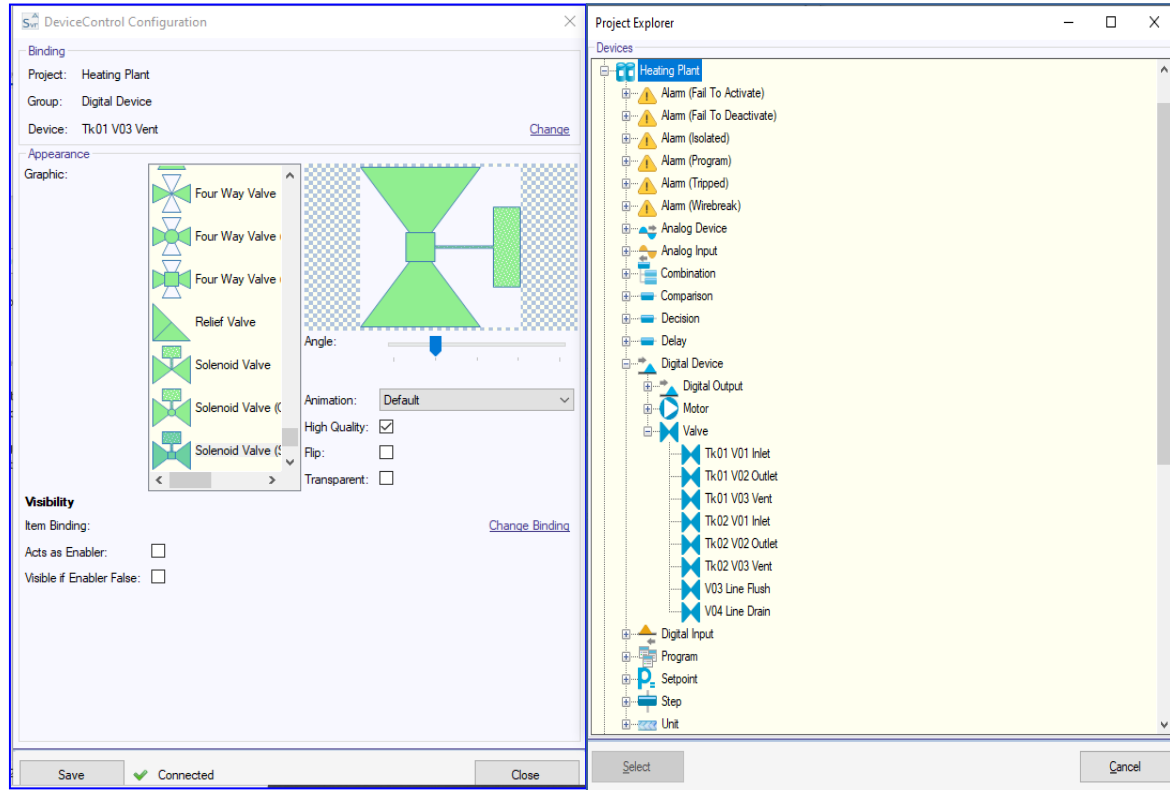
DeviceControl Configuration

Binding
Project: Heating Plant
Group: Digital Device
Device: Tk01 V03 Vent
Change

Appearance
Graphic:
Four Way Valve
Four Way Valve (
Four Way Valve (
Relief Valve
Solenoid Valve
Solenoid Valve (C
Solenoid Valve (S

Angle:
Animation: Default
High Quality: ☑
Flip: ☐
Transparent: ☐

Visibility
Item Binding:
Change Binding
Acts as Enabler: ☐
Visible if Enabler False: ☐

Save
Connected
Close

Project Explorer
Devices
Heating Plant
Alarm (Fail To Activate)
Alarm (Fail To Deactivate)
Alarm (Isolated)
Alarm (Program)
Alarm (Tripped)
Alarm (Wirebreak)
Analog Device
Analog Input
Combination
Comparison
Decision
Delay
Digital Device
Digital Output
Motor
Valve
Tk01 V01 Inlet
Tk01 V02 Outlet
Tk01 V03 Vent
Tk02 V01 Inlet
Tk02 V02 Outlet
Tk02 V03 Vent
V03 Line Flush
V04 Line Drain
Digital Input
Program
Setpoint
Step
Unit

Select
Cancel